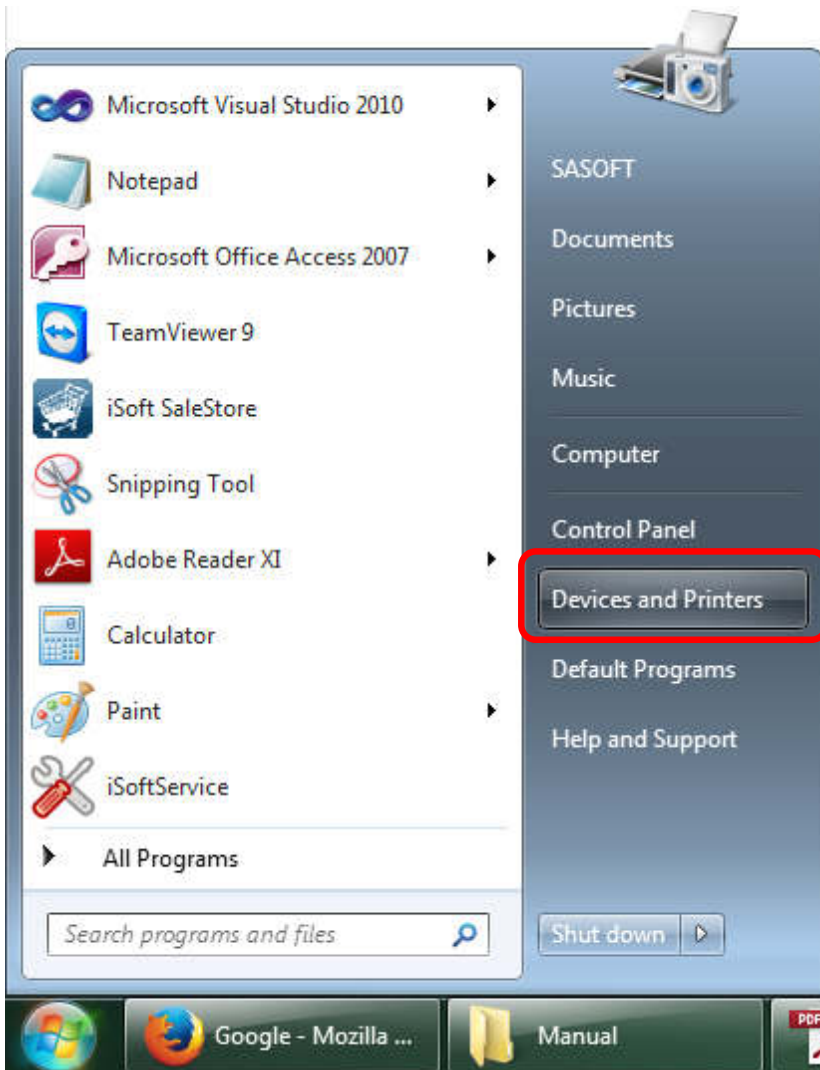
Microsoft Visual Studio 2010
Notepad
Microsoft Office Access 2007
TeamViewer 9
iSoft SaleStore
Snipping Tool
Adobe Reader XI
Calculator
Paint
iSoftService
All Programs
Search programs and files

SASOFT
Documents
Pictures
Music
Computer
Control Panel
Devices and Printers
Default Programs
Help and Support
Shut down

Google - Mozilla ...
Manual
PDF